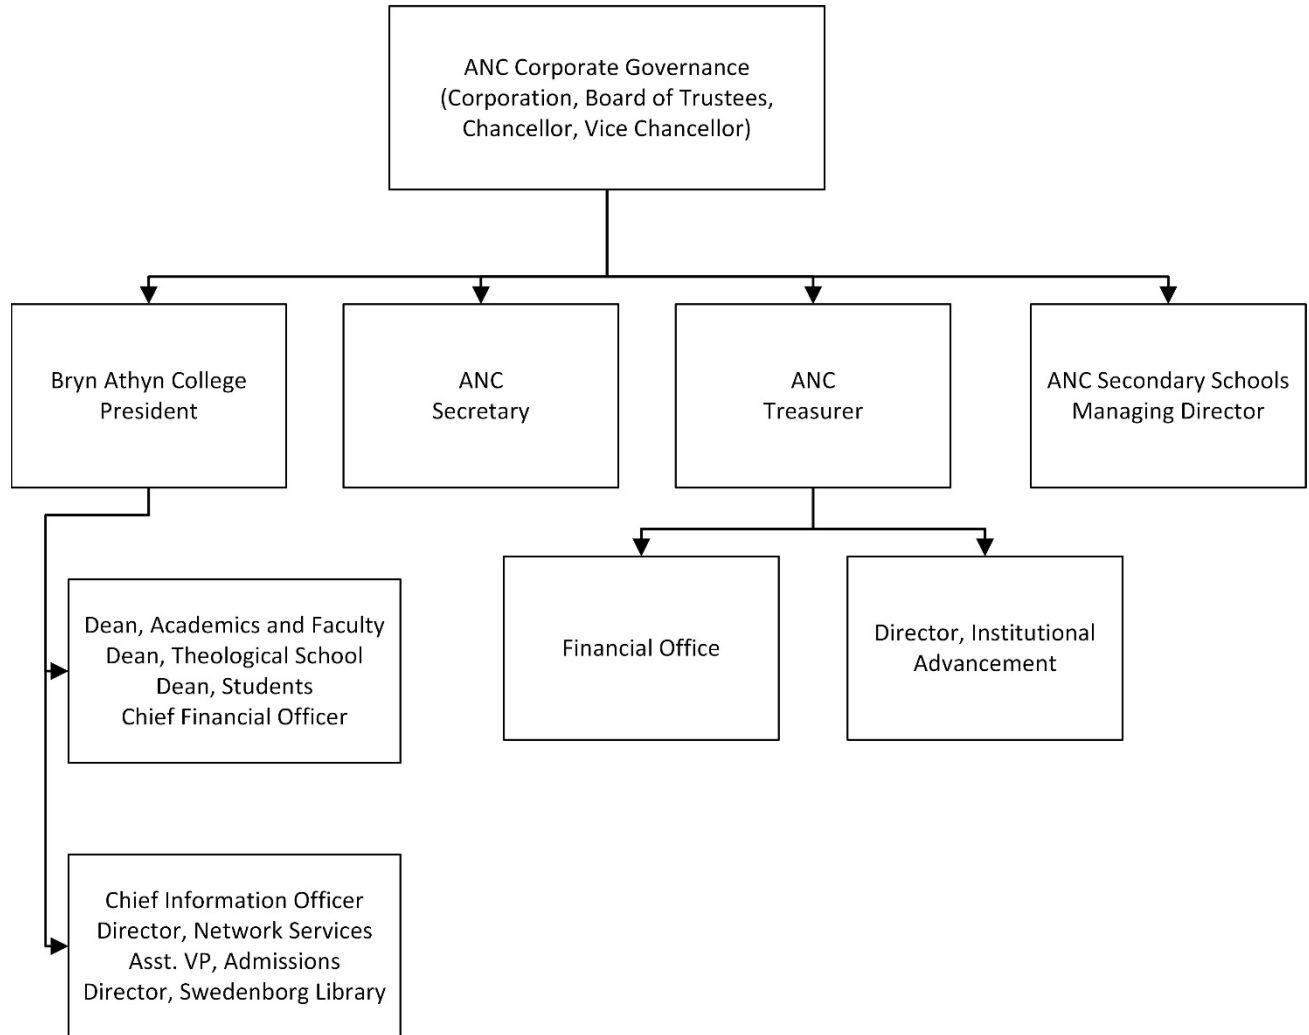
ANC Corporate Governance
(Corporation, Board of Trustees,
Chancellor, Vice Chancellor)

Bryn Athyn College
President

ANC
Secretary

ANC
Treasurer

ANC Secondary Schools
Managing Director

Dean, Academics and Faculty
Dean, Theological School
Dean, Students
Chief Financial Officer

Financial Office

Director, Institutional
Advancement

Chief Information Officer
Director, Network Services
Asst. VP, Admissions
Director, Swedenborg Library